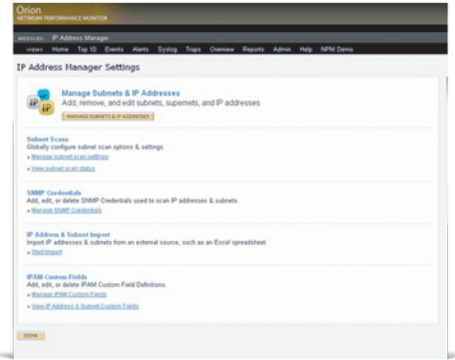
Orion
NETWORK PERFORMANCE MONITOR

MODULES: IP Address Manager

VIEWS Home Top 10 Events Alerts Syslog Traps Overview Reports Admin Help NPM Demo

IP Address Manager Settings

Manage Subnets & IP Addresses
Add, remove, and edit subnets, supernets, and IP addresses
MANAGE SUBNETS & IP ADDRESSES

Subnet Scans
Globally configure subnet scan options & settings.
» Manage subnet scan settings
» View subnet scan status

SNMP Credentials
Add, edit, or delete SNMP Credentials used to scan IP addresses & subnets.
» Manage SNMP Credentials

IP Address & Subnet Import
Import IP addresses & subnets from an external source, such as an Excel spreadsheet.
» Start Import

IPAM Custom Fields
Add, edit, or delete IPAM Custom Field Definitions.
» Manage IPAM Custom Fields
» View IP Address & Subnet Custom Fields

DONE